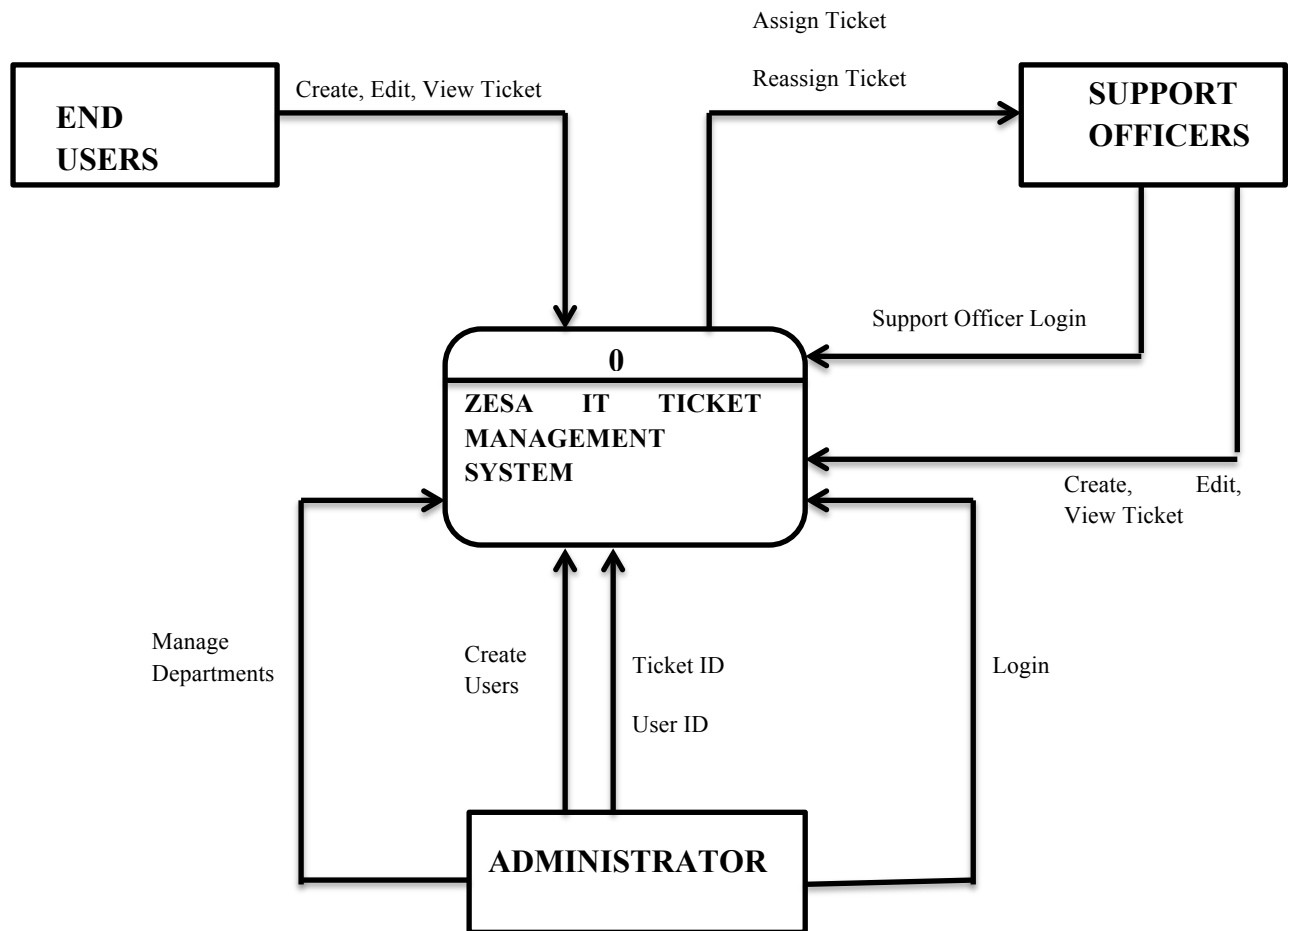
Assign Ticket

Reassign Ticket

END USERS

Create, Edit, View Ticket

SUPPORT OFFICERS

Support Officer Login

0

ZESA IT TICKET MANAGEMENT SYSTEM

Create, Edit, View Ticket

Manage Departments

Create Users

Ticket ID

User ID

Login

ADMINISTRATOR